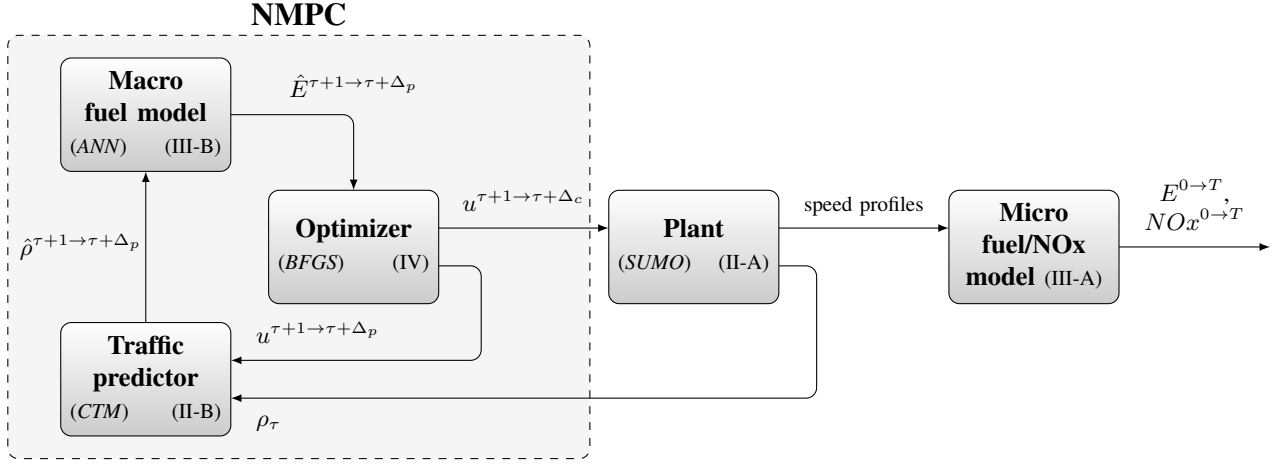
NMPC

Macro fuel model
(ANN) (III-B)

$\hat{E}^{\tau+1\rightarrow\tau+\Delta_p}$

Optimizer
(BFGS) (IV)

$u^{\tau+1\rightarrow\tau+\Delta_c}$

Plant
(SUMO) (II-A)

speed profiles

Micro fuel/NOx model (III-A)

$E^{0\rightarrow T}$, $NOx^{0\rightarrow T}$

$\hat{\rho}^{\tau+1\rightarrow\tau+\Delta_p}$

$u^{\tau+1\rightarrow\tau+\Delta_p}$

Traffic predictor
(CTM) (II-B)

$\rho_\tau$